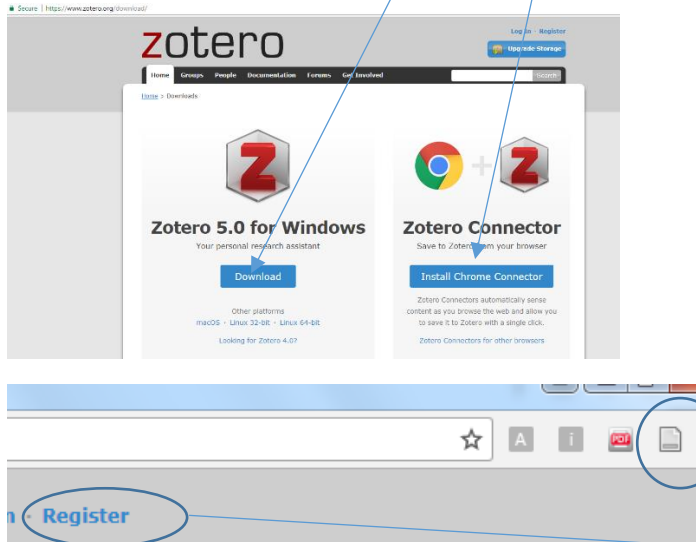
Secure | https://www.zotero.org/download/

zotero

Log In · Register

Upgrade Storage

Home Groups People Documentation Forums Get Involved

Search

Home > Downloads

Zotero 5.0 for Windows

Your personal research assistant

Download

Other platforms

macOS · Linux 32-bit · Linux 64-bit

Looking for Zotero 4.0?

Zotero Connector

Save to Zotero from your browser

Install Chrome Connector

Zotero Connectors automatically sense content as you browse the web and allow you to save it to Zotero with a single click.

Zotero Connectors for other browsers

A

i

PDF

n · Register